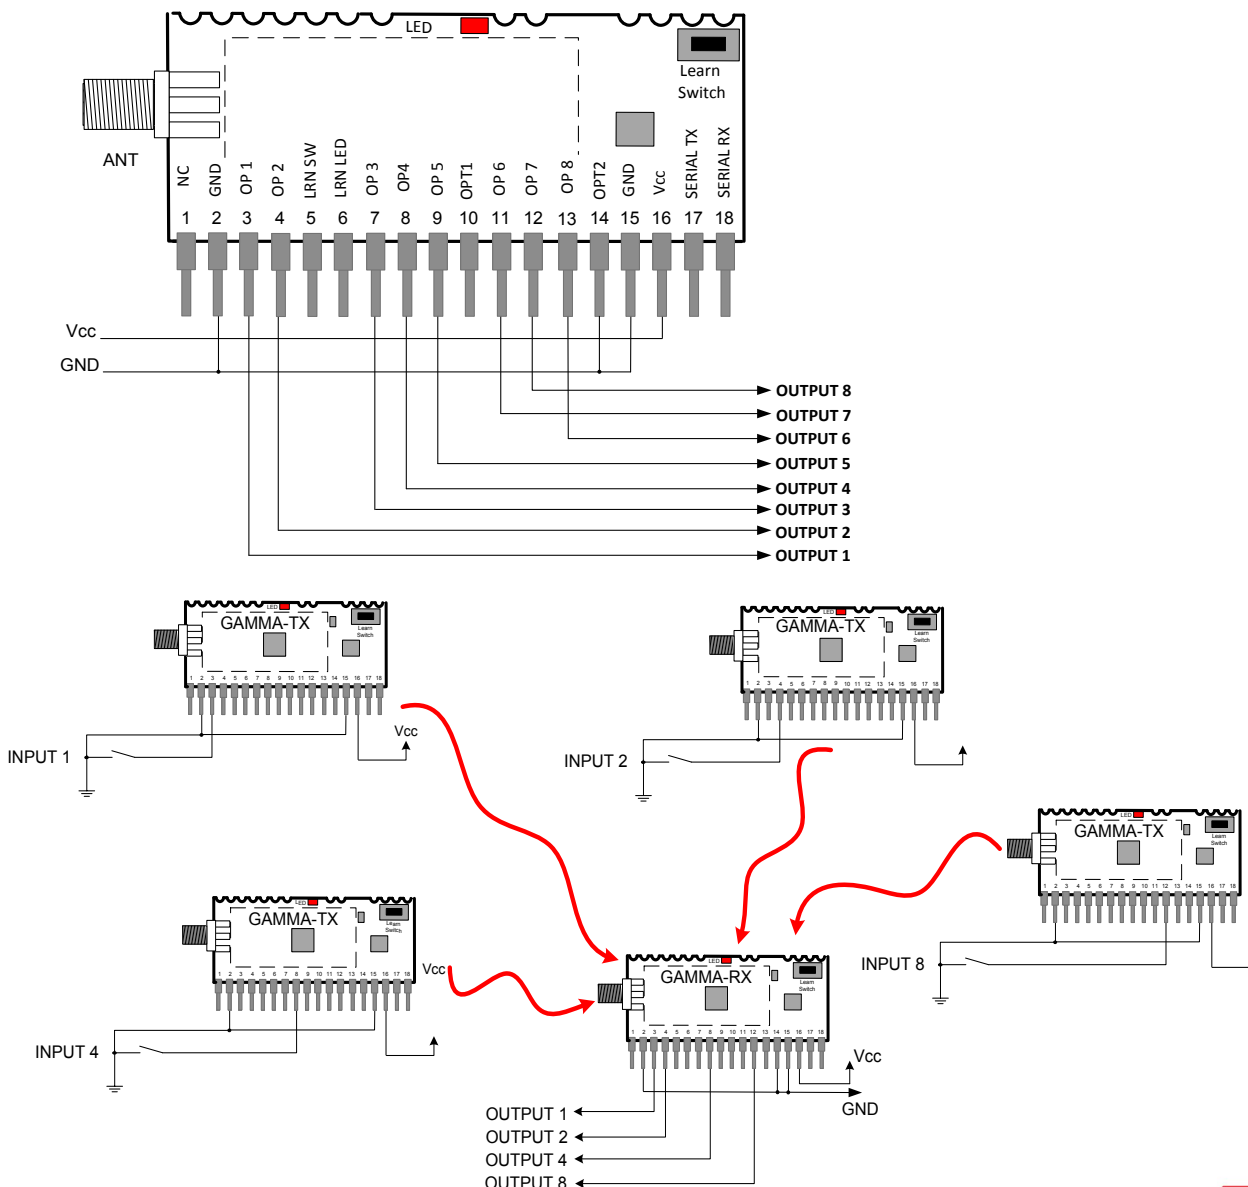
LED
Learn Switch
ANT
NC
GND
OP 1
OP 2
LRN SW
LRN LED
OP 3
OP4
OP 5
OPT1
OP 6
OP 7
OP 8
OPT2
GND
Vcc
SERIAL TX
SERIAL RX
1 2 3 4 5 6 7 8 9 10 11 12 13 14 15 16 17 18
Vcc
GND
OUTPUT 8
OUTPUT 7
OUTPUT 6
OUTPUT 5
OUTPUT 4
OUTPUT 3
OUTPUT 2
OUTPUT 1

LED
GAMMA-TX
Learn Switch
1 2 3 4 5 6 7 8 9 10 11 12 13 14 15 16 17 18
INPUT 1
Vcc

LED
GAMMA-TX
Learn Switch
1 2 3 4 5 6 7 8 9 10 11 12 13 14 15 16 17 18
INPUT 2

LED
GAMMA-TX
Learn Switch
1 2 3 4 5 6 7 8 9 10 11 12 13 14 15 16 17 18
INPUT 8

LED
GAMMA-TX
Learn Switch
1 2 3 4 5 6 7 8 9 10 11 12 13 14 15 16 17 18
Vcc
INPUT 4

LED
GAMMA-RX
Learn Switch
1 2 3 4 5 6 7 8 9 10 11 12 13 14 15 16 17 18
Vcc
GND
OUTPUT 1
OUTPUT 2
OUTPUT 4
OUTPUT 8